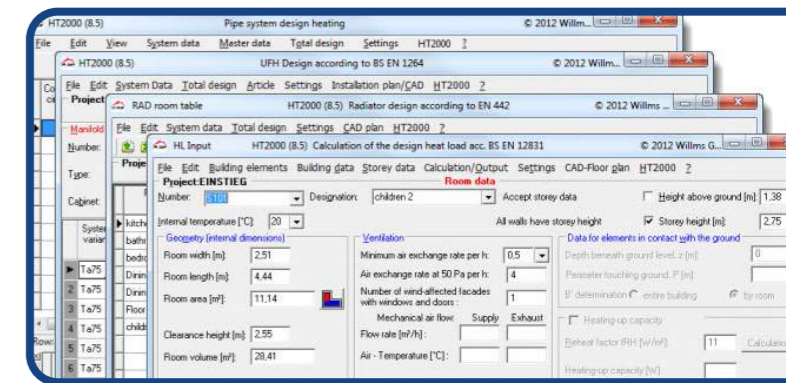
HT2000 (8.5) Pipe system design heating © 2012 Willm...

File Edit View System data Master data Total design Settings HT2000 ?

HT2000 (8.5) UFH Design according to BS EN 1264 © 2012 Willm...

File Edit System Data Total design Article Settings Installation plan/CAD HT2000 ?

Project

RAD room table HT2000 (8.5) Radiator design according to EN 442 © 2012 Willms ...

File Edit System data Total design Settings CAD plan HT2000 ?

Manifold

Number:

Type:

Cabinet:

HL Input HT2000 (8.5) Calculation of the design heat load acc. BS EN 12831 © 2012 Willms G...

File Edit Building elements Building data Storey data Calculation/Output Settings CAD-Floor plan HT2000 ?

Project:EINSTIEG Room data

Number: 0101 Designation: children 2 Accept storey data Height above ground [m]: 1,38

Internal temperature [°C]: 20 All walls have storey height Storey height [m]: 2,75

Geometry (internal dimensions)

Room width [m]: 2,51

Room length [m]: 4,44

Room area [m²]: 11,14

Clearance height [m]: 2,55

Room volume [m³]: 28,41

Ventilation

Minimum air exchange rate per h: 0,5

Air exchange rate at 50 Pa per h: 4

Number of wind-affected facades with windows and doors: 1

Mechanical air flow: Supply Exhaust

Flow rate [m³/h]:

Air - Temperature [°C]:

Data for elements in contact with the ground

Depth beneath ground level z [m]: 0

Perimeter touching ground, P [m]:

B' determination entire building by room

Heating-up capacity

Reheat factor fRH [W/m²]: 11 Calculatio

Heating-up capacity [W]:

kitch

bathr

bedro

Dinin

Dinin

Floor

childr

Ta75

Ta75

Ta75

Ta75

Ta75

Ta75

Row: